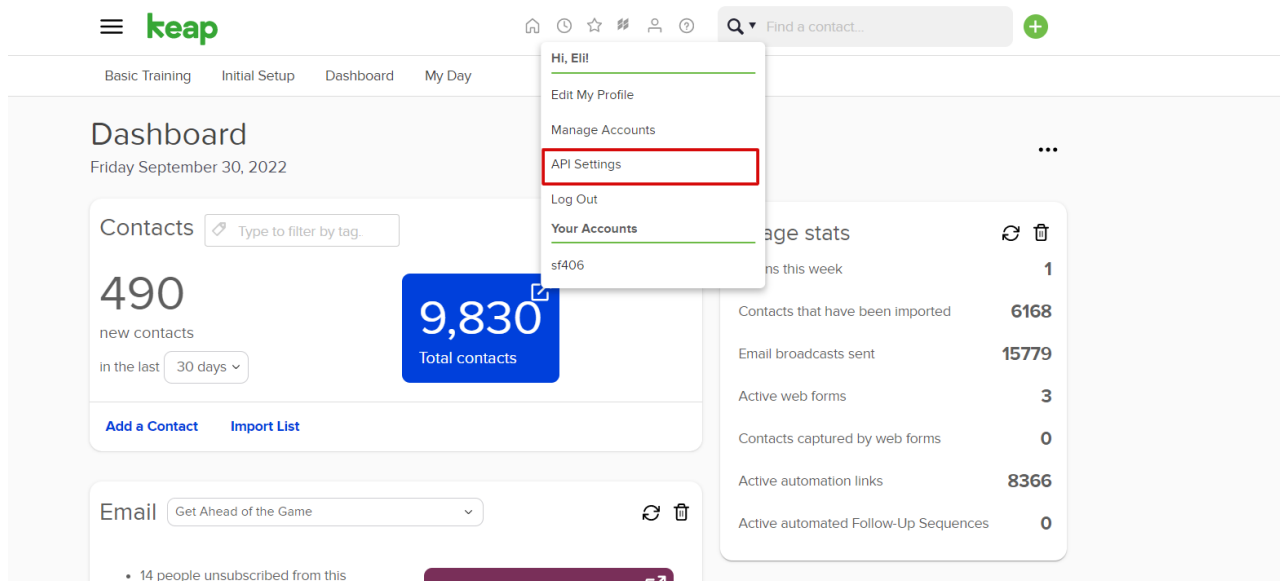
keap

Find a contact...

Basic Training Initial Setup Dashboard My Day

Hi, Eli!

Edit My Profile

Manage Accounts

API Settings

Log Out

Your Accounts

sf406

Dashboard

Friday September 30, 2022

Contacts Type to filter by tag.

490

new contacts

in the last 30 days

9,830

Total contacts

Add a Contact Import List

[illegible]age stats

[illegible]ns this week 1

Contacts that have been imported 6168

Email broadcasts sent 15779

Active web forms 3

Contacts captured by web forms 0

Active automation links 8366

Active automated Follow-Up Sequences 0

Email Get Ahead of the Game

• 14 people unsubscribed from this